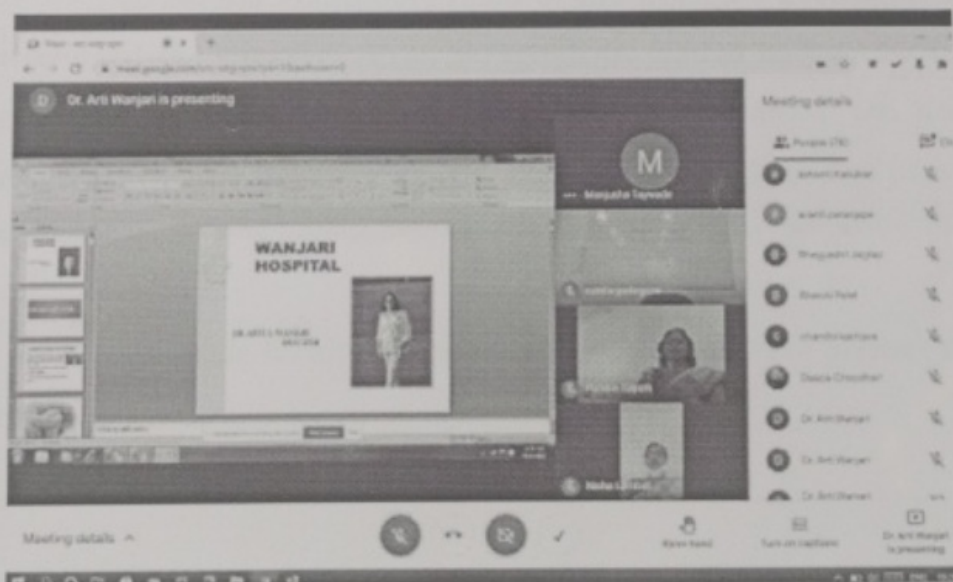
Dr. Arti Wanjari is presenting

WANJARI HOSPITAL

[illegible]

M

Manjusha Tayade

Meeting details

People ([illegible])

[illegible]

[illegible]

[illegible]

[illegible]

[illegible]

Deepa Choudhari

Dr. Arti Wanjari

Dr. Arti Wanjari

Dr. Arti Wanjari

Neha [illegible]

Meeting details ^

Raise hand

Turn on captions

Dr. Arti Wanjari is presenting